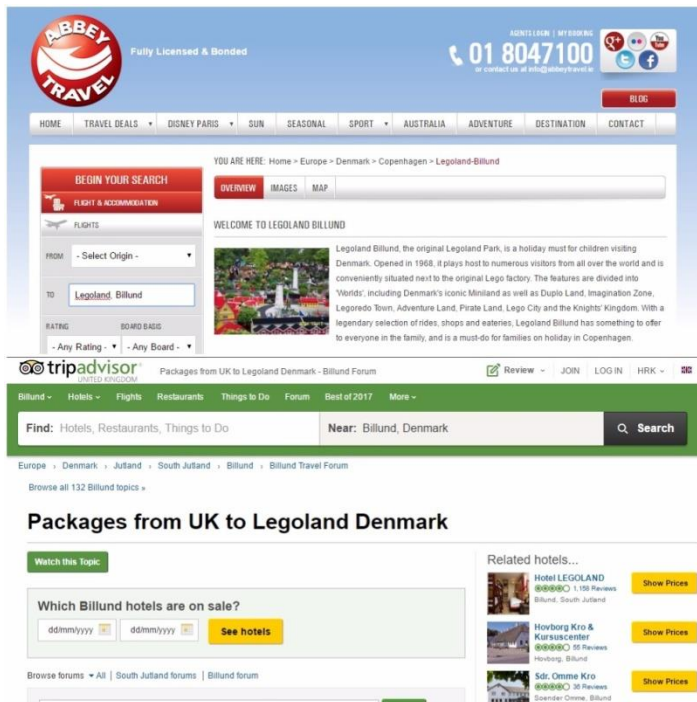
ABBEY TRAVEL

Fully Licensed & Bonded

AGENTS LOGIN | MY BOOKING

01 8047100
or contact us at info@abbeytravel.ie

BLOG

HOME | TRAVEL DEALS ▾ | DISNEY PARIS ▾ | SUN | SEASONAL | SPORT ▾ | AUSTRALIA | ADVENTURE | DESTINATION | CONTACT

BEGIN YOUR SEARCH

FLIGHT & ACCOMMODATION

FLIGHTS

FROM - Select Origin - ▾

TO Legoland, Billund

RATING - Any Rating - ▾

BOARD BASIS - Any Board - ▾

YOU ARE HERE: Home > Europe > Denmark > Copenhagen > Legoland-Billund

OVERVIEW | IMAGES | MAP

WELCOME TO LEGOLAND BILLUND

Legoland Billund, the original Legoland Park, is a holiday must for children visiting Denmark. Opened in 1968, it plays host to numerous visitors from all over the world and is conveniently situated next to the original Lego factory. The features are divided into 'Worlds', including Denmark's iconic Miniland as well as Duplo Land, Imagination Zone, Legoredo Town, Adventure Land, Pirate Land, Lego City and the Knights' Kingdom. With a legendary selection of rides, shops and eateries, Legoland Billund has something to offer to everyone in the family, and is a must-do for families on holiday in Copenhagen.

tripadvisor UNITED KINGDOM

Packages from UK to Legoland Denmark - Billund Forum

Review ⌄ | JOIN | LOG IN | HRK ⌄

Billund ⌄ | Hotels ⌄ | Flights | Restaurants | Things to Do | Forum | Best of 2017 | More ⌄

Find: Hotels, Restaurants, Things to Do

Near: Billund, Denmark

Search

Europe › Denmark › Jutland › South Jutland › Billund › Billund Travel Forum

Browse all 132 Billund topics »

Packages from UK to Legoland Denmark

Watch this Topic

Which Billund hotels are on sale?

dd/mm/yyyy | dd/mm/yyyy | See hotels

Browse forums ▾ All | South Jutland forums | Billund forum

Related hotels...

Hotel LEGOLAND
1,158 Reviews
Billund, South Jutland
Show Prices

Hovborg Kro & Kursuscenter
55 Reviews
Hovborg, Billund
Show Prices

Sdr. Omme Kro
36 Reviews
Soender Omme, Billund
Show Prices